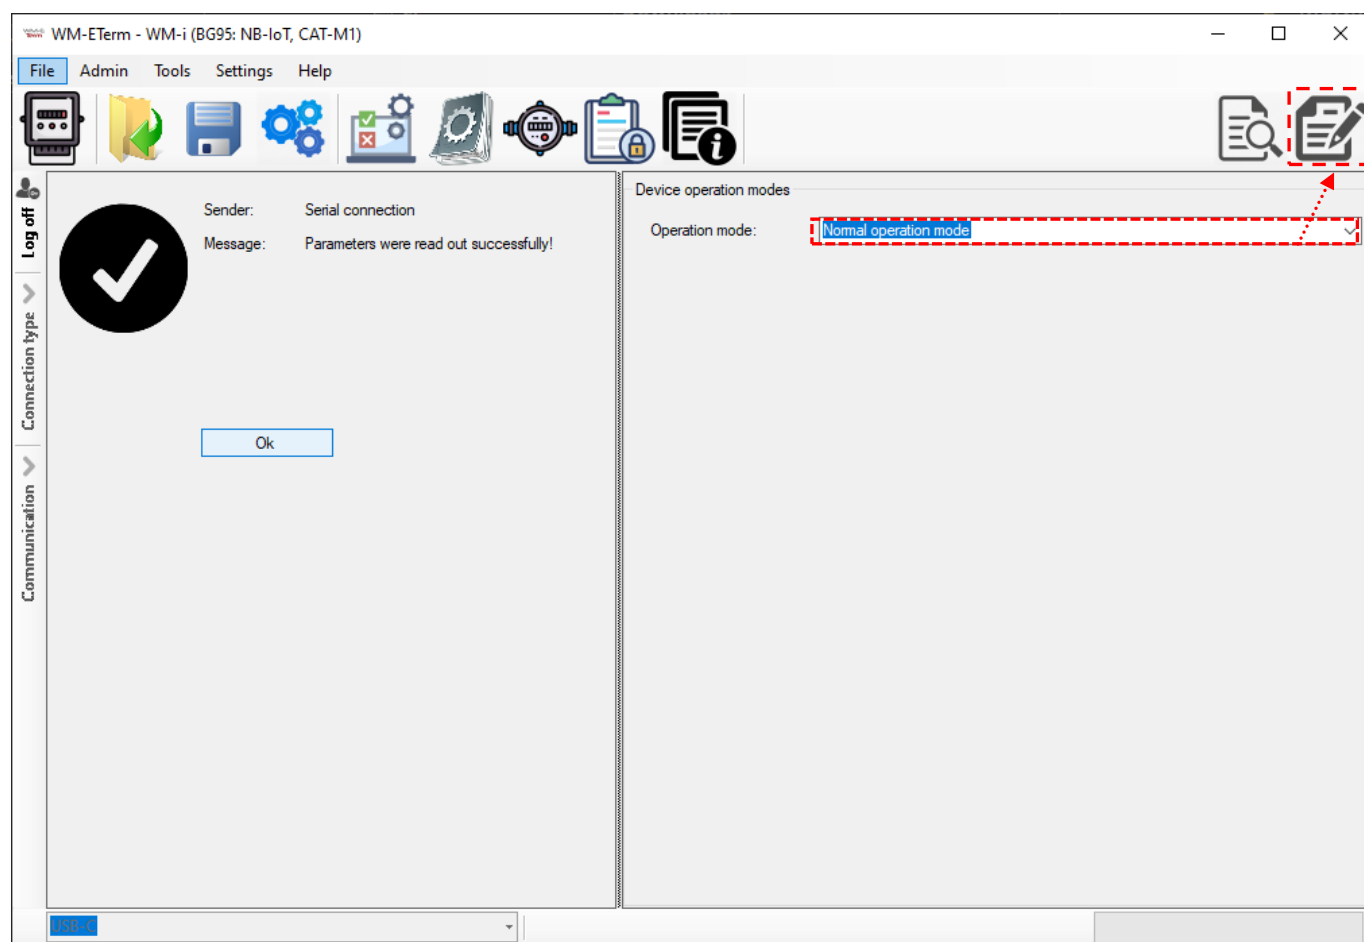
WM-ETerm - WM-i (BG95: NB-IoT, CAT-M1)

File Admin Tools Settings Help

Log off
Connection type
Communication

Sender: Serial connection
Message: Parameters were read out successfully!

Ok

Device operation modes

Operation mode: Normal operation mode

USB-C